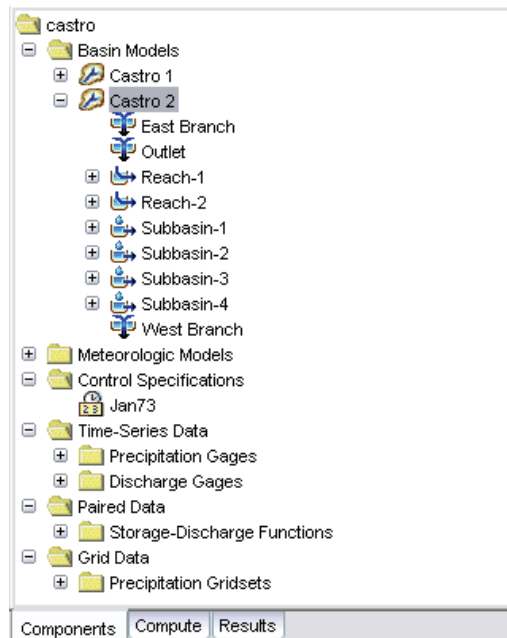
castro
Basin Models
Castro 1
Castro 2
East Branch
Outlet
Reach-1
Reach-2
Subbasin-1
Subbasin-2
Subbasin-3
Subbasin-4
West Branch
Meteorologic Models
Control Specifications
Jan73
Time-Series Data
Precipitation Gages
Discharge Gages
Paired Data
Storage-Discharge Functions
Grid Data
Precipitation Gridsets

Components Compute Results